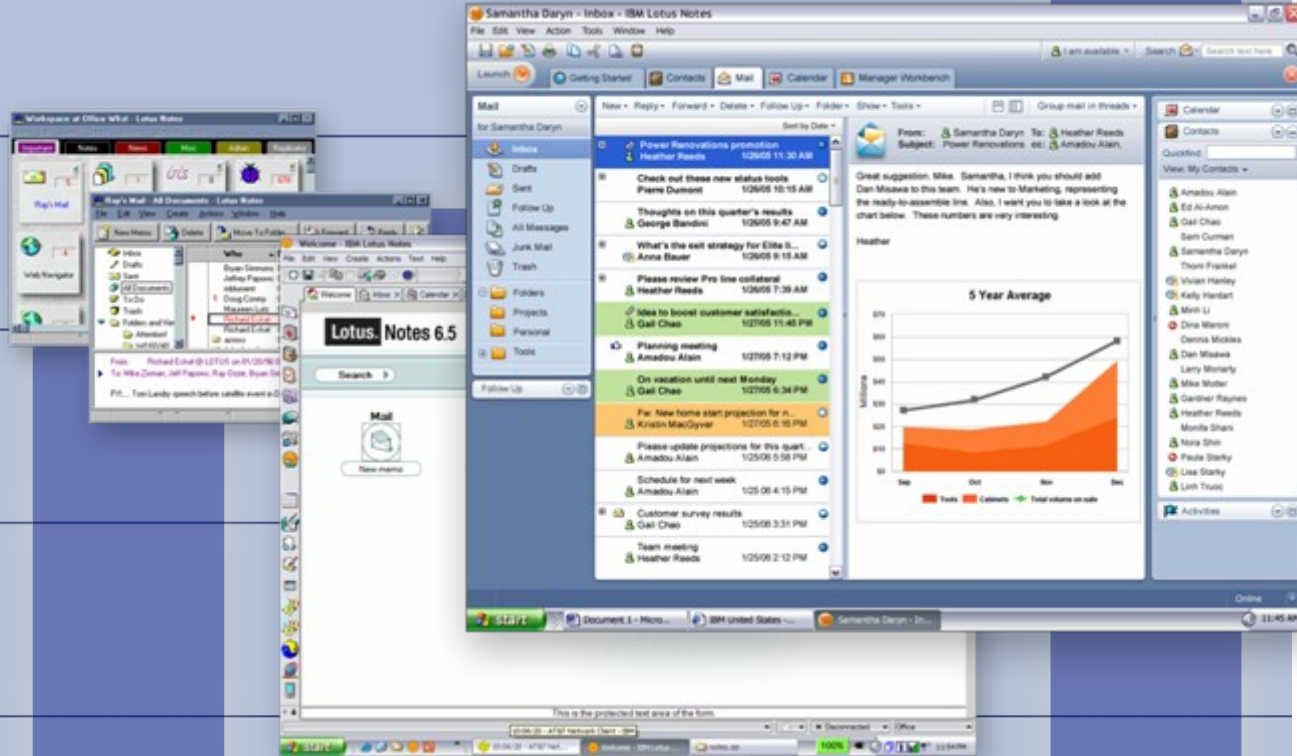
Samantha Daryn - Inbox - IBM Lotus Notes

File Edit View Action Tools Window Help

I am available Search Search text here

Launch Getting Started Contacts Mail Calendar Manager Workbench

Mail

for Samantha Daryn

Inbox
Drafts
Sent
Follow Up
All Messages
Junk Mail
Trash
Folders
Projects
Personal
Tools

Follow Up

New Reply Forward Delete Follow Up Folder Show Tools Group mail in threads

Sort by Date

Power Renovations promotion
Heather Reeds 1/26/05 11:30 AM

Check out these new status tools
Pierre Dumont 1/26/05 10:15 AM

Thoughts on this quarter's results
George Bandini 1/26/05 9:47 AM

What's the exit strategy for Elite li...
Anna Bauer 1/26/05 9:15 AM

Please review Pro line collateral
Heather Reeds 1/26/05 7:39 AM

Idea to boost customer satisfactio...
Gail Chao 1/27/05 11:45 PM

Planning meeting
Amadou Alain 1/27/05 7:12 PM

On vacation until next Monday
Gail Chao 1/27/05 6:34 PM

Fw: New home start projection for n...
Kristin MacGyver 1/27/05 6:16 PM

Please update projections for this quart...
Amadou Alain 1/25/06 5:58 PM

Schedule for next week
Amadou Alain 1/25/06 4:15 PM

Customer survey results
Gail Chao 1/25/06 3:31 PM

Team meeting
Heather Reeds 1/25/06 2:12 PM

From: Samantha Daryn To: Heather Reeds
Subject: Power Renovations cc: Amadou Alain

Great suggestion, Mike. Samantha, I think you should add Dan Misawa to this team. He's new to Marketing, representing the ready-to-assemble line. Also, I want you to take a look at the chart below. These numbers are very interesting.

Heather

5 Year Average

$70 $60 $50 $40 $30 $20 $10 $0

Millions

Sep Oct Nov Dec

Tools Cabinets Total volume on sale

Calendar
Contacts
Quickfind:
View: My Contacts

Amadou Alain
Ed Al-Amon
Gail Chao
Sam Curman
Samantha Daryn
Thom Frankel
Vivian Hanley
Kelly Hardart
Minh Li
Dina Marconi
Dennis Mickles
Dan Misawa
Larry Moriarty
Mike Moller
Gardner Raynes
Heather Reeds
Monifa Shani
Nora Shin
Paula Starky
Lisa Starky
Linh Truoc

Activities

Online

start Document 1 - Micro... IBM United States -... Samantha Daryn - In... 11:45 AM

Workspace at Office West - Lotus Notes

Important Notes News Misc Admin Replicator

Ray's Mail

Web Navigator

Ray's Mail - All Documents - Lotus Notes

File Edit View Create Actions Window Help

New Memo Delete Move To Folder Forward Reply

Inbox
Drafts
Sent
All Documents
To Do
Trash
Folders and Views

Who

Byan Simmons
Jeffrey Papows
mblument
Doug Conroy
Maureen Leri
Richard Eckel
Richard Eckel

From: Richard Eckel @ LOTUS on 01/20/96
To: Mike Zisman, Jeff Papows, Ray Ozzie, Bryan Sim

FYI... Tom Landry speech before satellite event in

Welcome - IBM Lotus Notes

File Edit View Create Actions Text Help

Welcome Inbox Calendar

Lotus. Notes 6.5

Search

Mail

New memo

This is the protected text area of the form.

Disconnected Office

100%

11:54PM